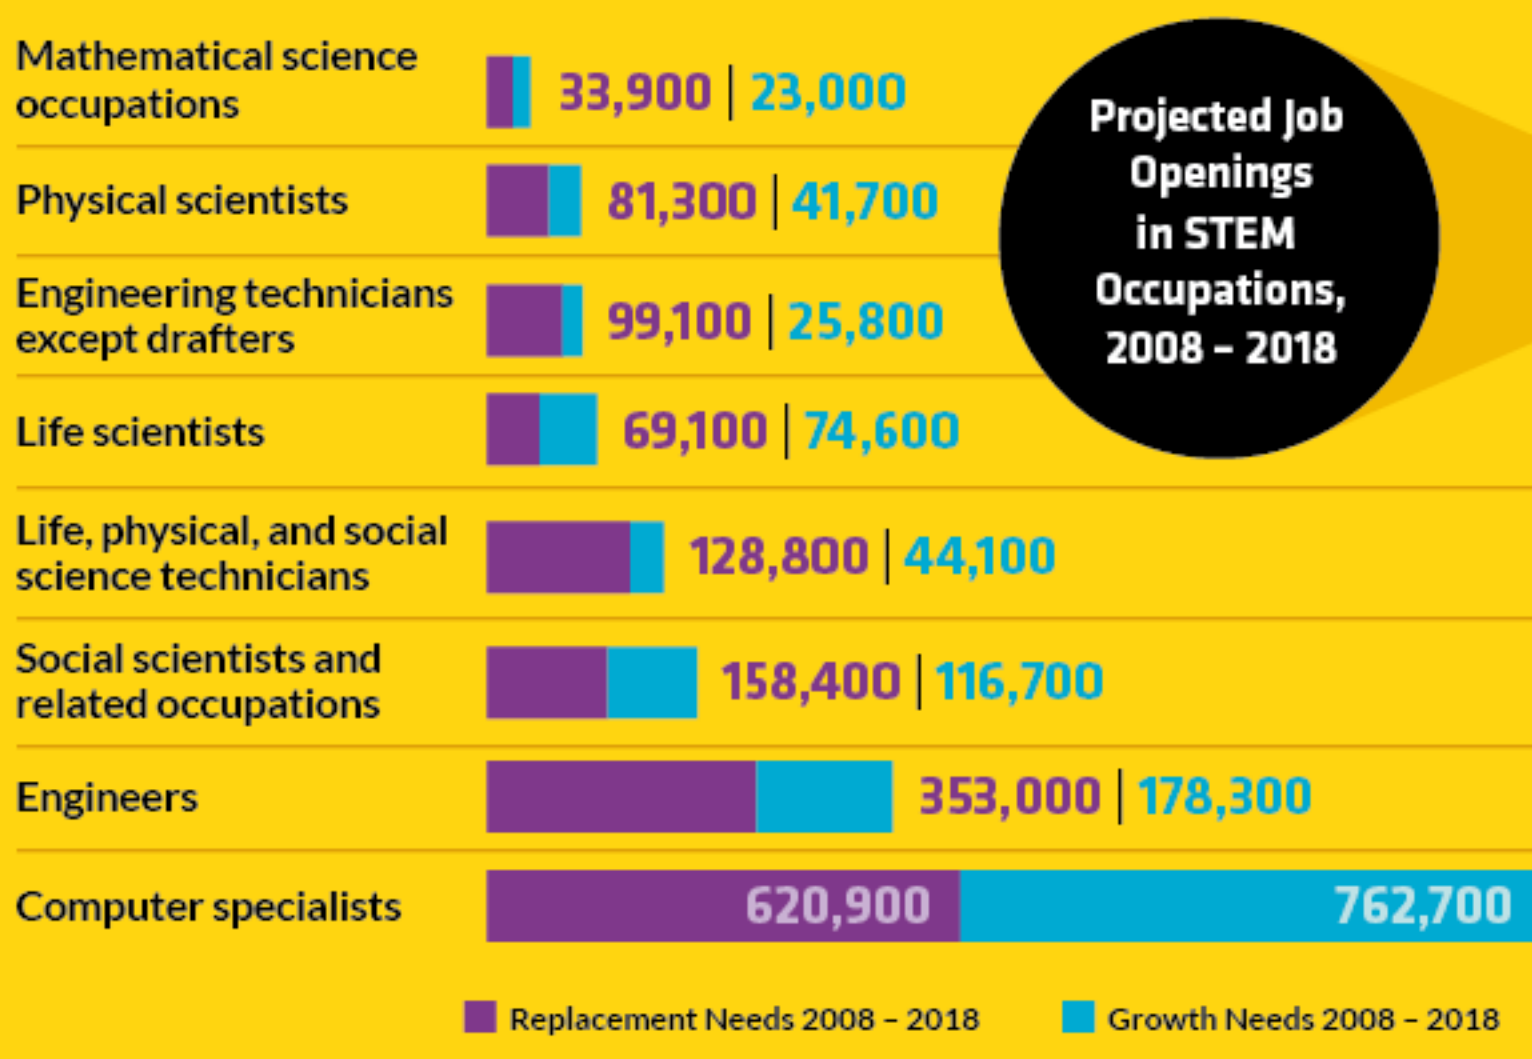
Projected Job Openings in STEM Occupations, 2008 – 2018

Mathematical science occupations 33,900 | 23,000

Physical scientists 81,300 | 41,700

Engineering technicians except drafters 99,100 | 25,800

Life scientists 69,100 | 74,600

Life, physical, and social science technicians 128,800 | 44,100

Social scientists and related occupations 158,400 | 116,700

Engineers 353,000 | 178,300

Computer specialists 620,900 762,700

Replacement Needs 2008 – 2018 Growth Needs 2008 – 2018